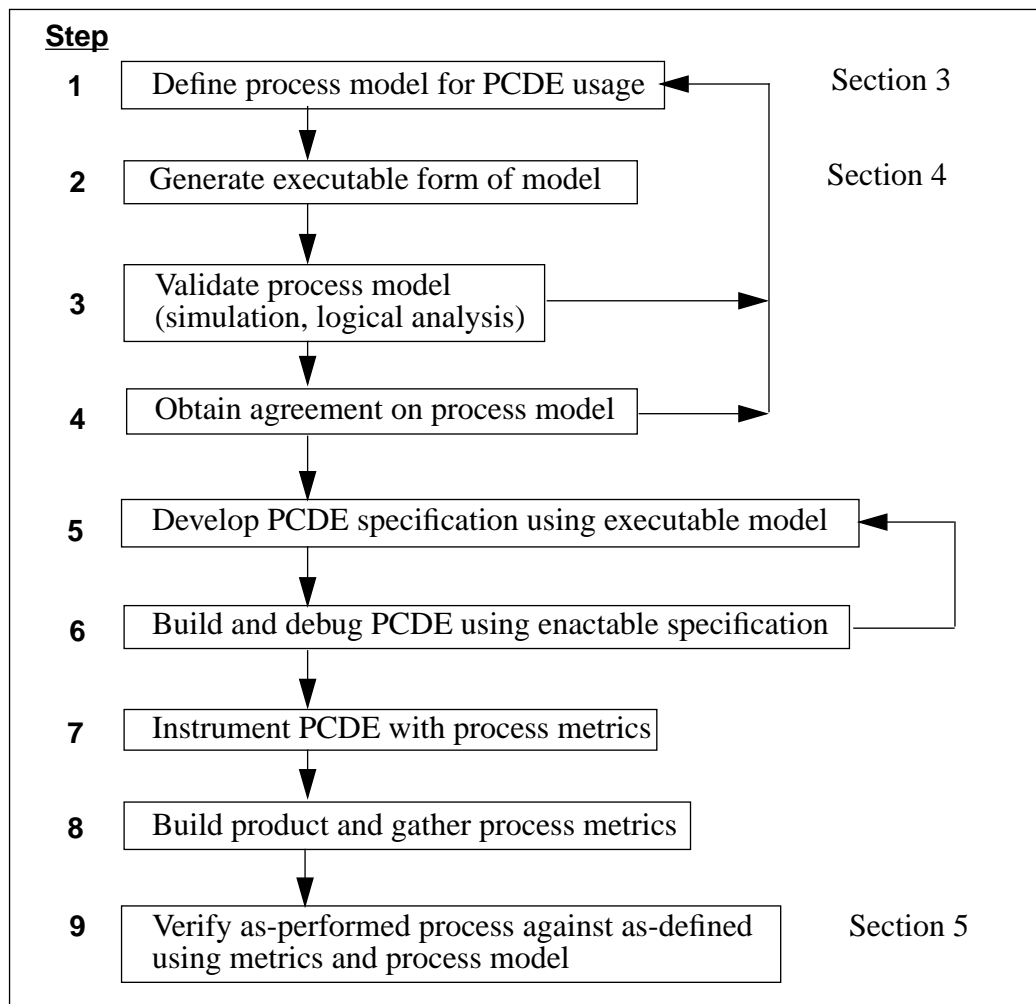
Step

1 Define process model for PCDE usage

Section 3

2 Generate executable form of model

Section 4

3 Validate process model (simulation, logical analysis)

4 Obtain agreement on process model

5 Develop PCDE specification using executable model

6 Build and debug PCDE using enactable specification

7 Instrument PCDE with process metrics

8 Build product and gather process metrics

9 Verify as-performed process against as-defined using metrics and process model

Section 5